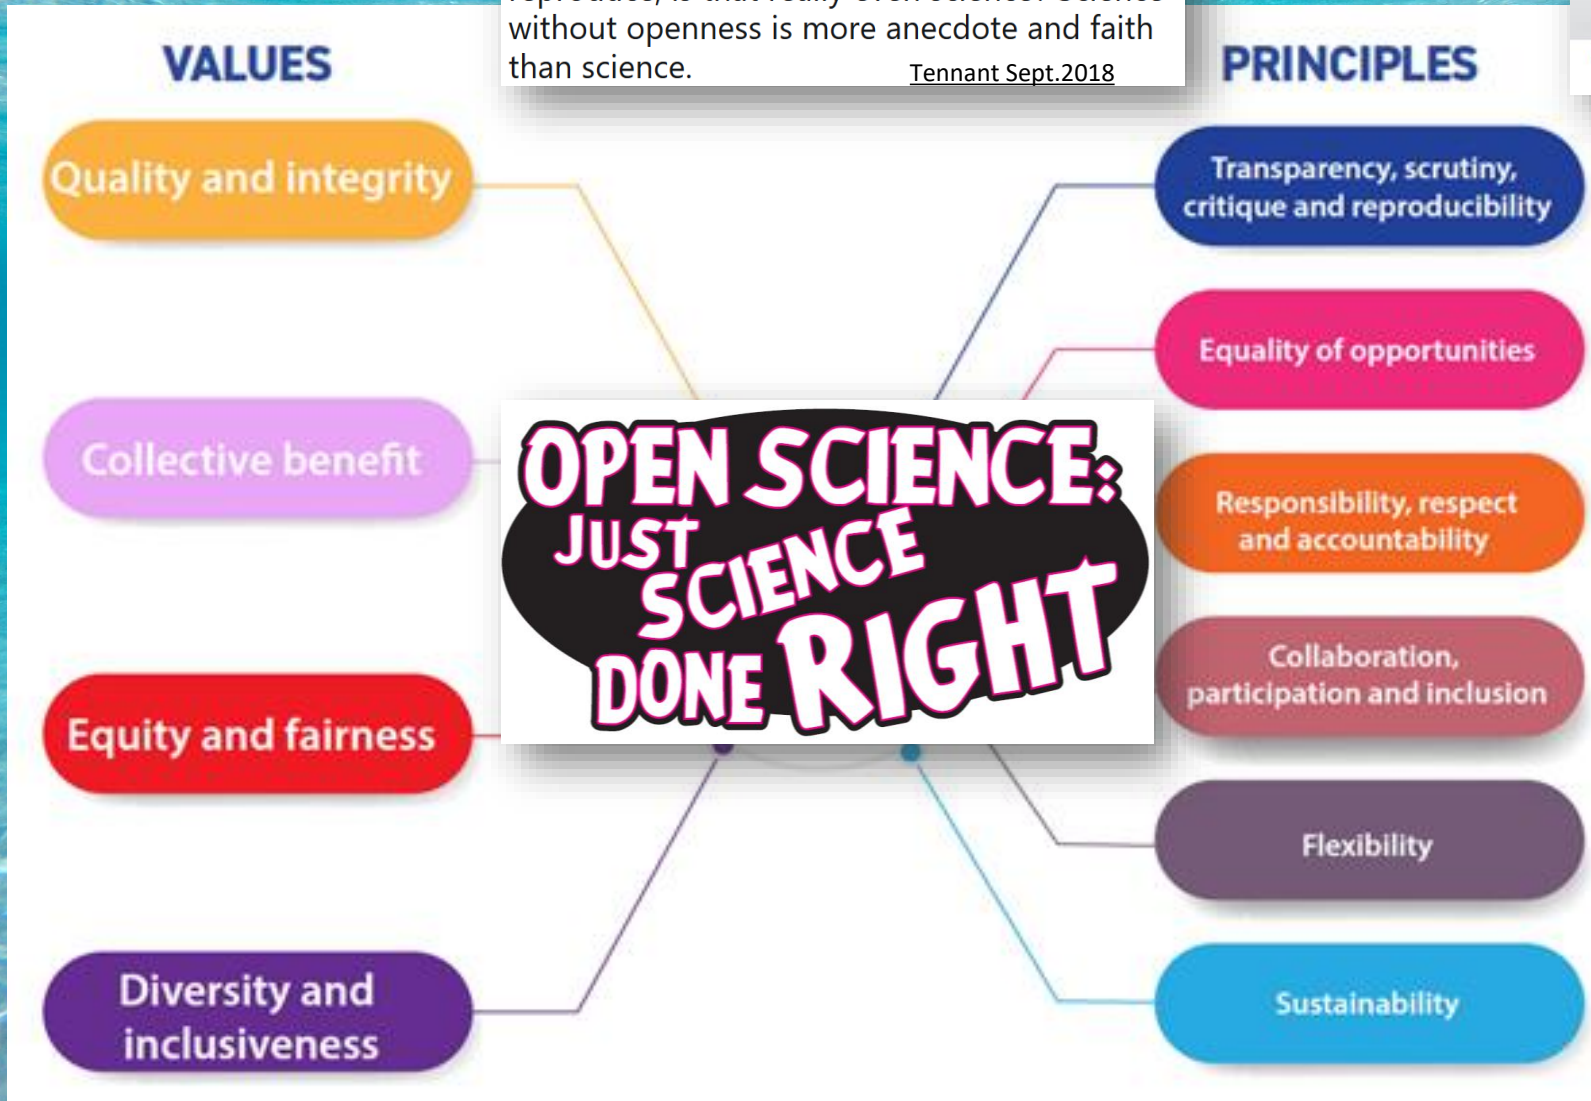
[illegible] without openness is more anecdote and faith than science. Tennant Sept.2018

VALUES

Quality and integrity

Collective benefit

Equity and fairness

Diversity and inclusiveness

OPEN SCIENCE: JUST SCIENCE DONE RIGHT

PRINCIPLES

Transparency, scrutiny, critique and reproducibility

Equality of opportunities

Responsibility, respect and accountability

Collaboration, participation and inclusion

Flexibility

Sustainability